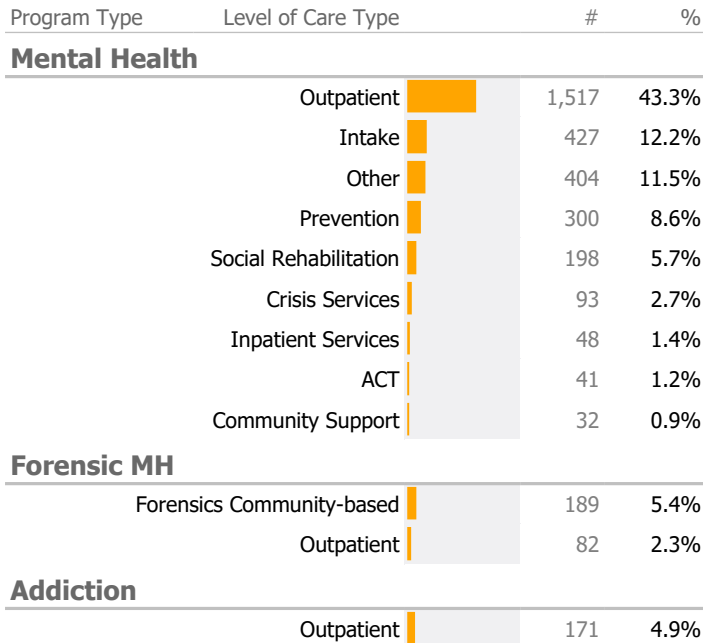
| Program Type | Level of Care Type | # | % |
|---|---|---|---|
| **Mental Health** | | | |
| | Outpatient | 1,517 | 43.3% |
| | Intake | 427 | 12.2% |
| | Other | 404 | 11.5% |
| | Prevention | 300 | 8.6% |
| | Social Rehabilitation | 198 | 5.7% |
| | Crisis Services | 93 | 2.7% |
| | Inpatient Services | 48 | 1.4% |
| | ACT | 41 | 1.2% |
| | Community Support | 32 | 0.9% |
| **Forensic MH** | | | |
| | Forensics Community-based | 189 | 5.4% |
| | Outpatient | 82 | 2.3% |
| **Addiction** | | | |
| | Outpatient | 171 | 4.9% |